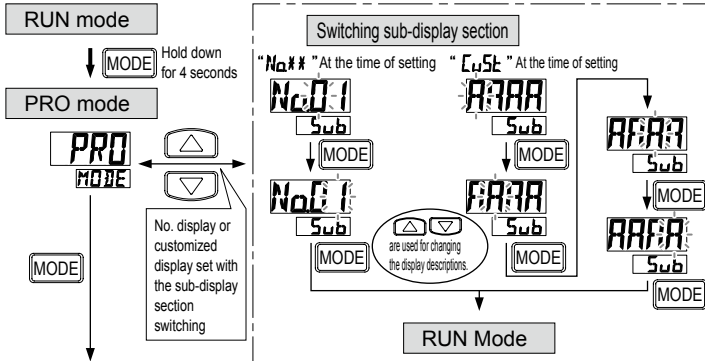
RUN mode

MODE Hold down for 4 seconds

PRO mode

PRO
MODE

MODE

No. display or customized display set with the sub-display section switching

Switching sub-display section

"No**" At the time of setting

No01
Sub

MODE

No01
Sub

MODE

"CuSt" At the time of setting

AAAA
Sub

MODE

AAAA
Sub

MODE

are used for changing the display descriptions.

AAAA
Sub

MODE

AAAA
Sub

MODE

RUN Mode